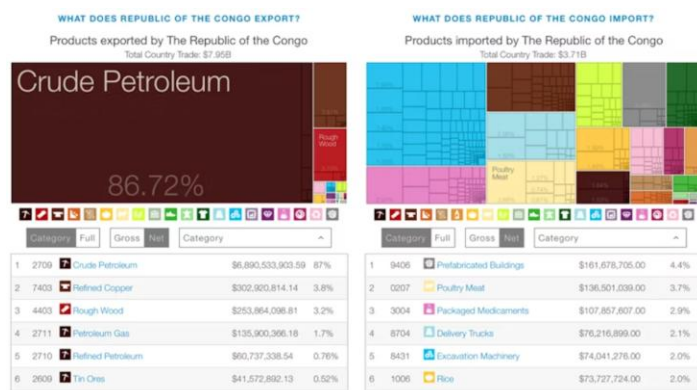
WHAT DOES REPUBLIC OF THE CONGO EXPORT?

Products exported by The Republic of the Congo

Total Country Trade: $7.95B

Crude Petroleum

86.72%

Rough Wood

Category Full Gross Net Category

| | | | | |
|---|---|---|---|---|
| 1 | 2709 | Crude Petroleum | $6,890,533,903.59 | 87% |
| 2 | 7403 | Refined Copper | $302,920,814.14 | 3.8% |
| 3 | 4403 | Rough Wood | $253,864,098.81 | 3.2% |
| 4 | 2711 | Petroleum Gas | $135,900,366.18 | 1.7% |
| 5 | 2710 | Refined Petroleum | $60,737,338.54 | 0.76% |
| 6 | 2609 | Tin Ores | $41,572,892.13 | 0.52% |

WHAT DOES REPUBLIC OF THE CONGO IMPORT?

Products imported by The Republic of the Congo

Total Country Trade: $3.71B

Poultry Meat

Category Full Gross Net Category

| | | | | |
|---|---|---|---|---|
| 1 | 9406 | Prefabricated Buildings | $161,678,705.00 | 4.4% |
| 2 | 0207 | Poultry Meat | $136,501,039.00 | 3.7% |
| 3 | 3004 | Packaged Medicaments | $107,857,607.00 | 2.9% |
| 4 | 8704 | Delivery Trucks | $76,216,899.00 | 2.1% |
| 5 | 8431 | Excavation Machinery | $74,041,276.00 | 2.0% |
| 6 | 1006 | Rice | $73,727,724.00 | 2.0% |